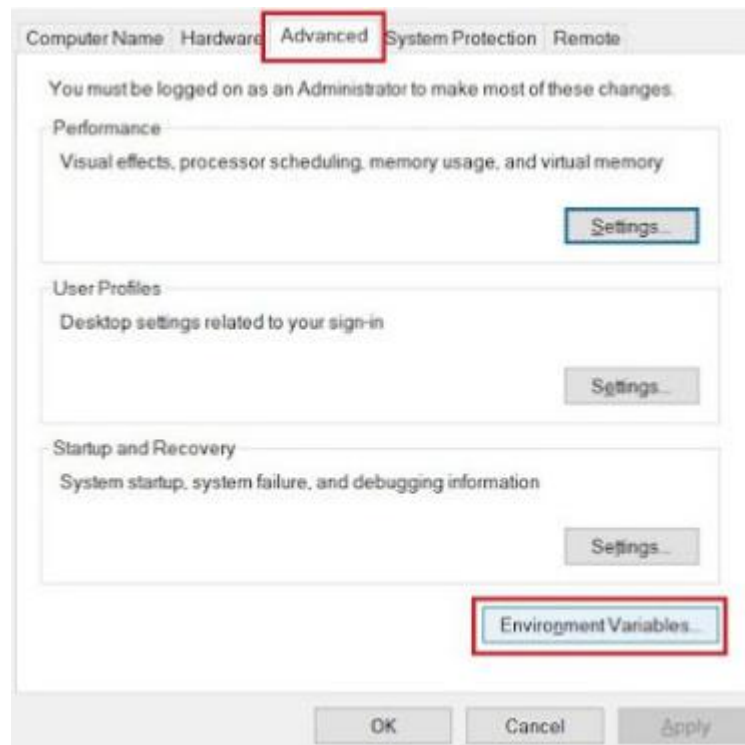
Computer Name Hardware Advanced System Protection Remote

You must be logged on as an Administrator to make most of these changes.

Performance

Visual effects, processor scheduling, memory usage, and virtual memory

Settings...

User Profiles

Desktop settings related to your sign-in

Settings...

Startup and Recovery

System startup, system failure, and debugging information

Settings...

Environment Variables...

OK Cancel Apply